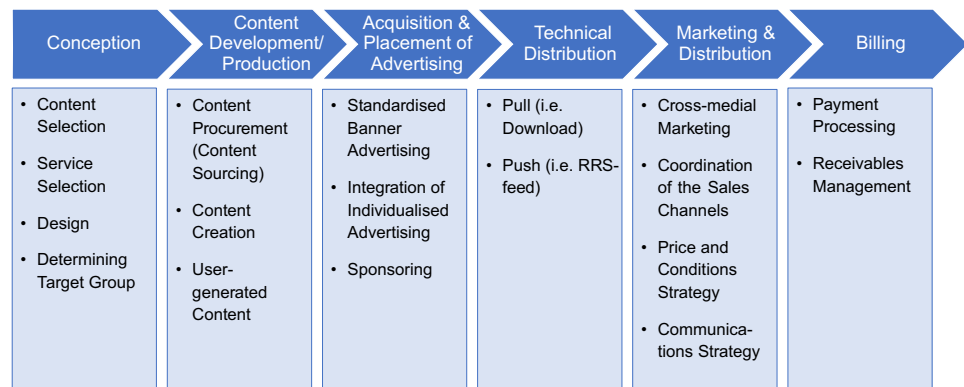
Conception

Content Development/ Production

Acquisition & Placement of Advertising

Technical Distribution

Marketing & Distribution

Billing

• Content Selection
• Service Selection
• Design
• Determining Target Group

• Content Procurement (Content Sourcing)
• Content Creation
• User-generated Content

• Standardised Banner Advertising
• Integration of Individualised Advertising
• Sponsoring

• Pull (i.e. Download)
• Push (i.e. RRS-feed)

• Cross-medial Marketing
• Coordination of the Sales Channels
• Price and Conditions Strategy
• Communica-tions Strategy

• Payment Processing
• Receivables Management